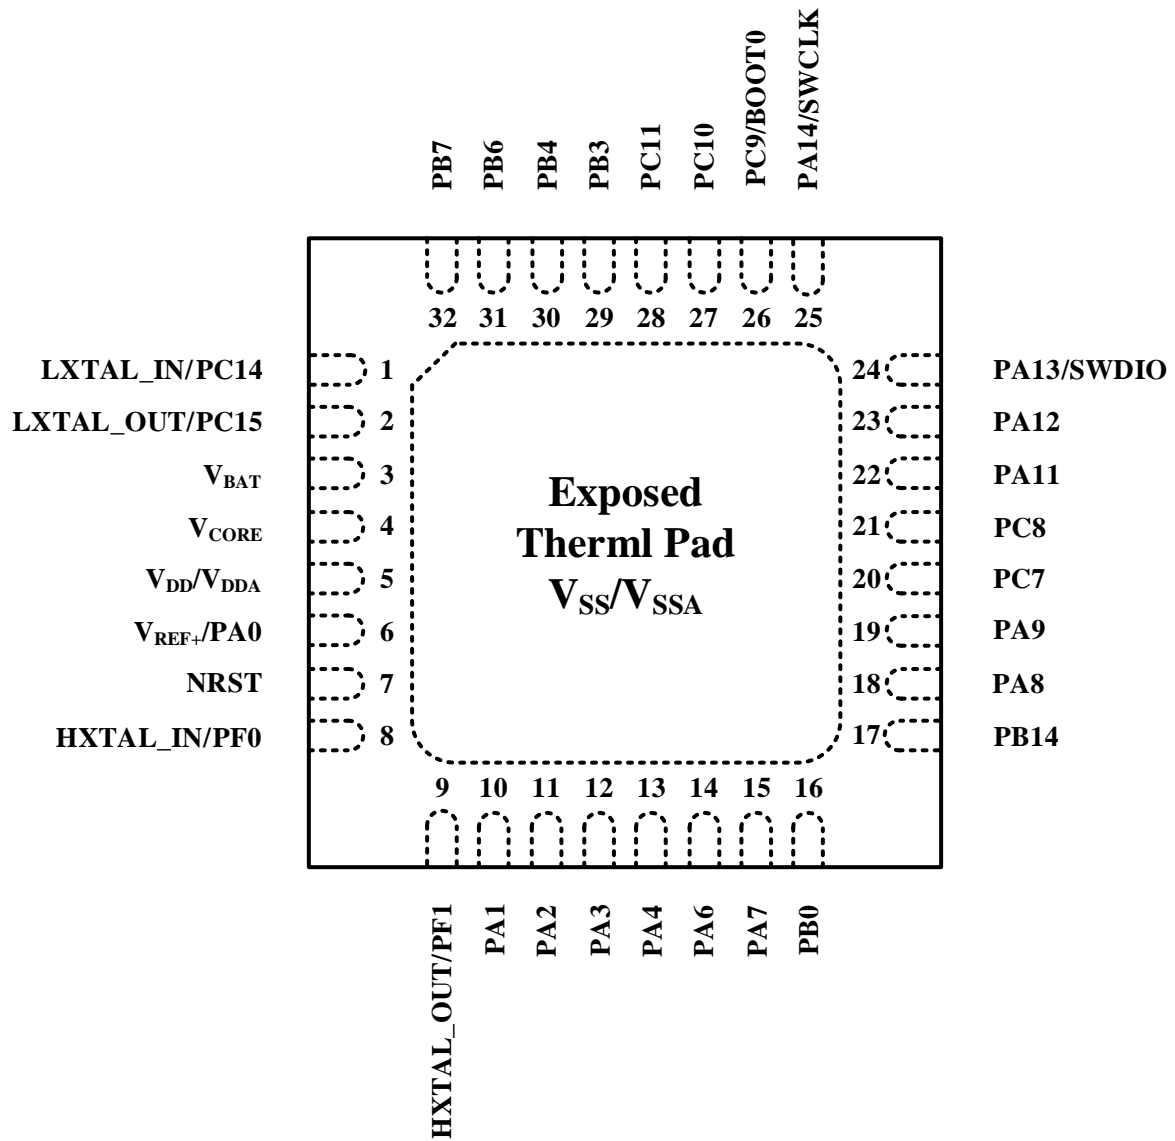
PB7 PB6 PB4 PB3 PC11 PC10 PC9/BOOT0 PA14/SWCLK

32 31 30 29 28 27 26 25

LXTAL_IN/PC14 1
LXTAL_OUT/PC15 2
$V_{BAT}$ 3
$V_{CORE}$ 4
$V_{DD}/V_{DDA}$ 5
$V_{REF+}$/PA0 6
NRST 7
HXTAL_IN/PF0 8

Exposed
Therml Pad
$V_{SS}/V_{SSA}$

24 PA13/SWDIO
23 PA12
22 PA11
21 PC8
20 PC7
19 PA9
18 PA8
17 PB14

9 10 11 12 13 14 15 16

HXTAL_OUT/PF1 PA1 PA2 PA3 PA4 PA6 PA7 PB0